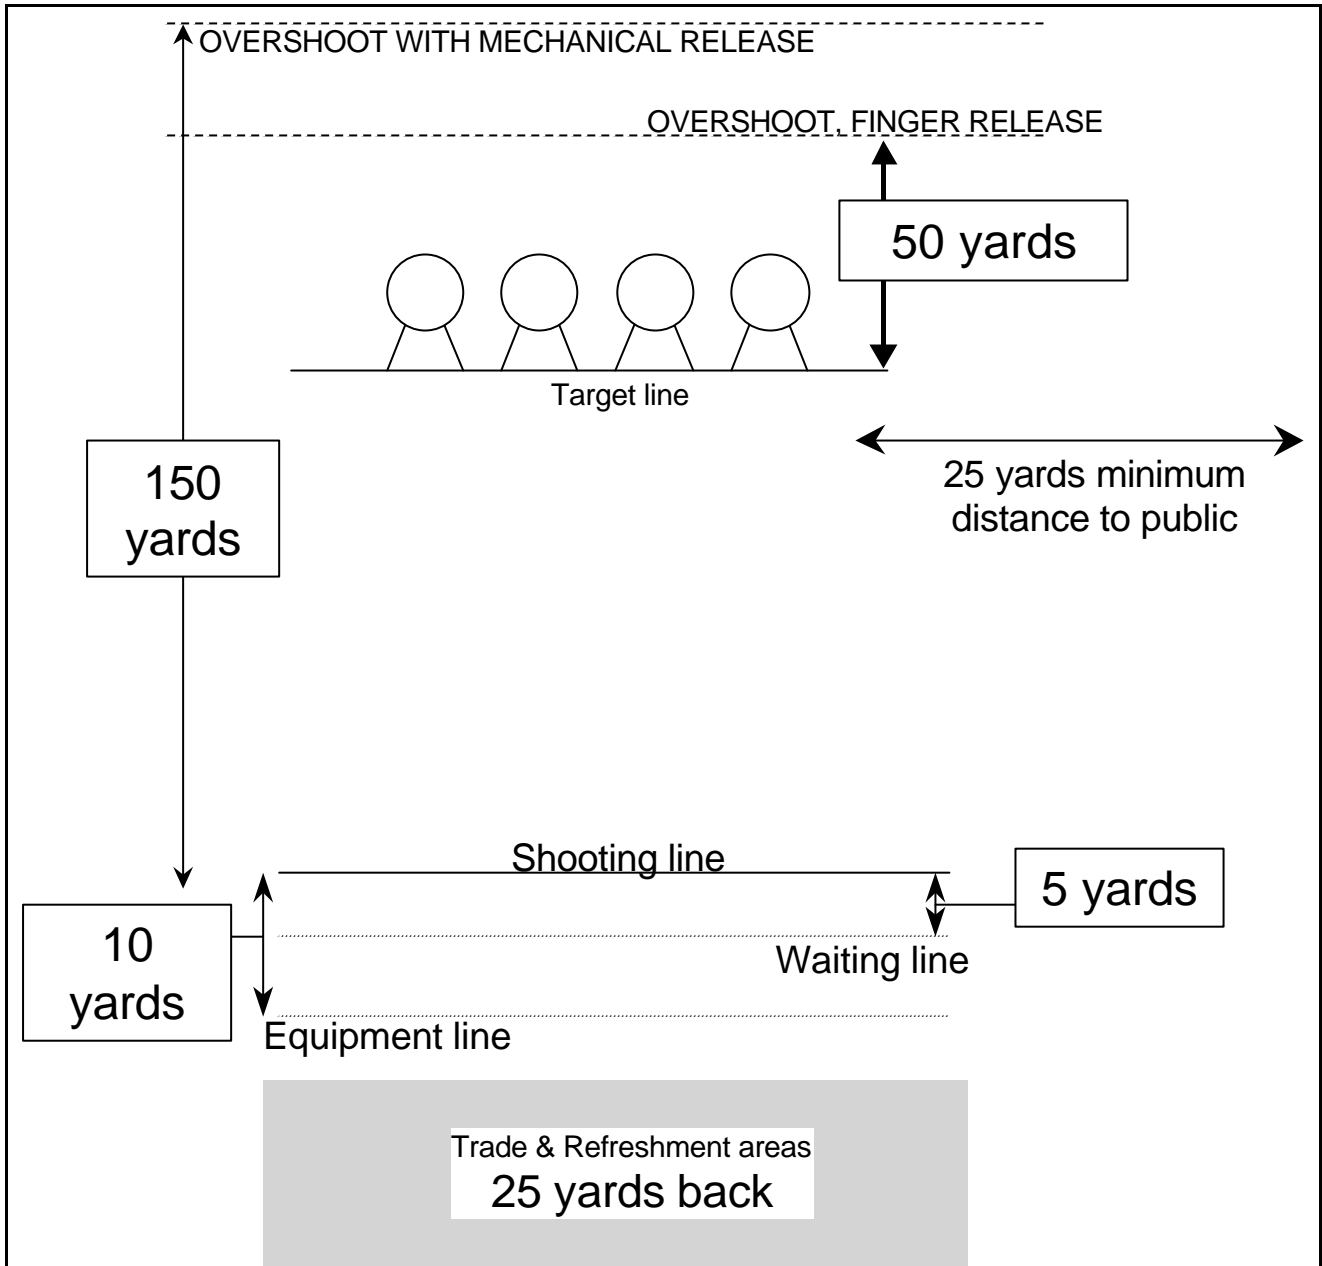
OVERSHOOT WITH MECHANICAL RELEASE

OVERSHOOT, FINGER RELEASE

50 yards

Target line

25 yards minimum distance to public

150 yards

Shooting line

5 yards

10 yards

Waiting line

Equipment line

Trade & Refreshment areas
25 yards back